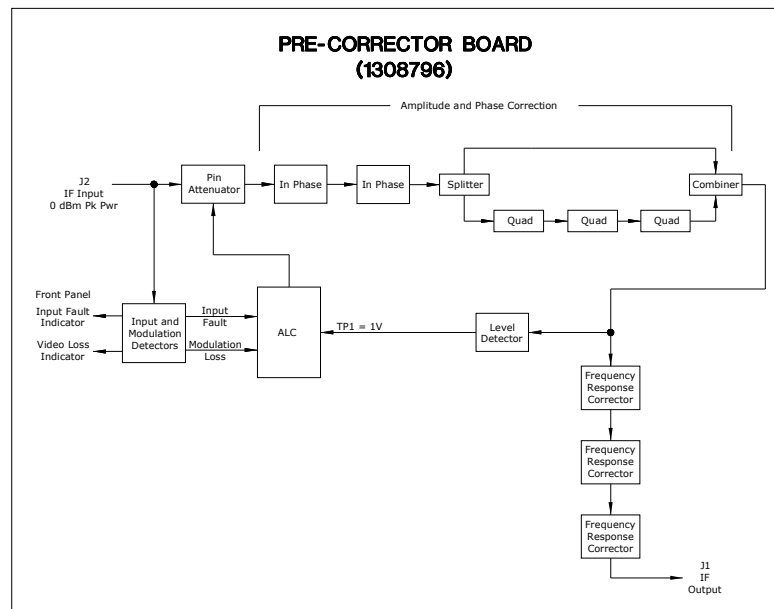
PRE-CORRECTOR BOARD
(1308796)

Amplitude and Phase Correction

J2
IF Input
0 dBm Pk Pwr

Pin Attenuator

In Phase

In Phase

Splitter

Combiner

Quad

Quad

Quad

Front Panel

Input Fault Indicator

Video Loss Indicator

Input and Modulation Detectors

Input Fault

Modulation Loss

ALC

TP1 = 1V

Level Detector

Frequency Response Corrector

Frequency Response Corrector

Frequency Response Corrector

J1
IF
Output